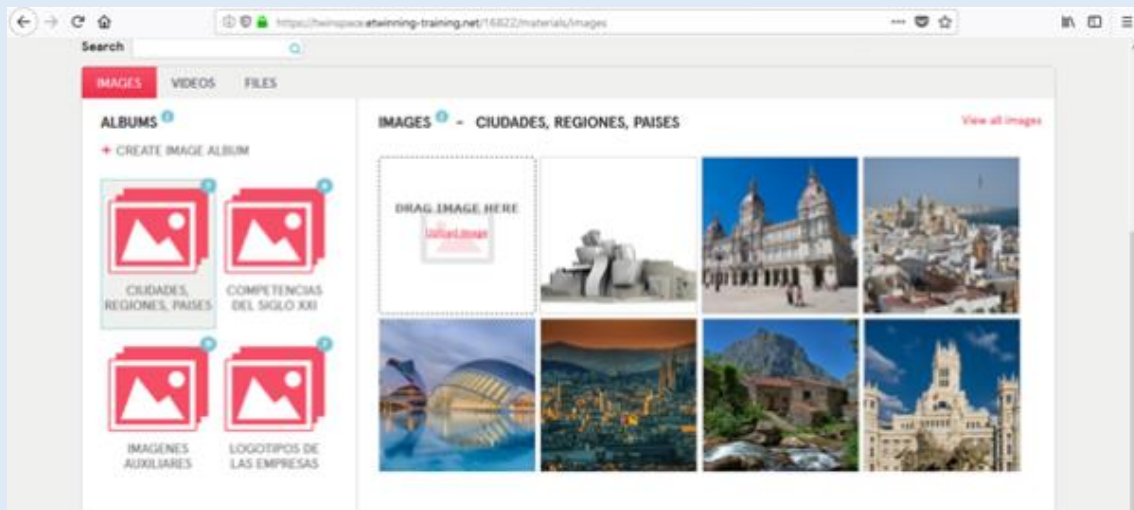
https://twinspace.etwinning-training.net/16822/materials/images

Search

IMAGES VIDEOS FILES

ALBUMS

+ CREATE IMAGE ALBUM

CIUDADES, REGIONES, PAISES

COMPETENCIAS DEL SIGLO XXI

IMAGENES AUXILIARES

LOGOTIPOS DE LAS EMPRESAS

IMAGES - CIUDADES, REGIONES, PAISES

View all images

DRAG IMAGE HERE

Upload image